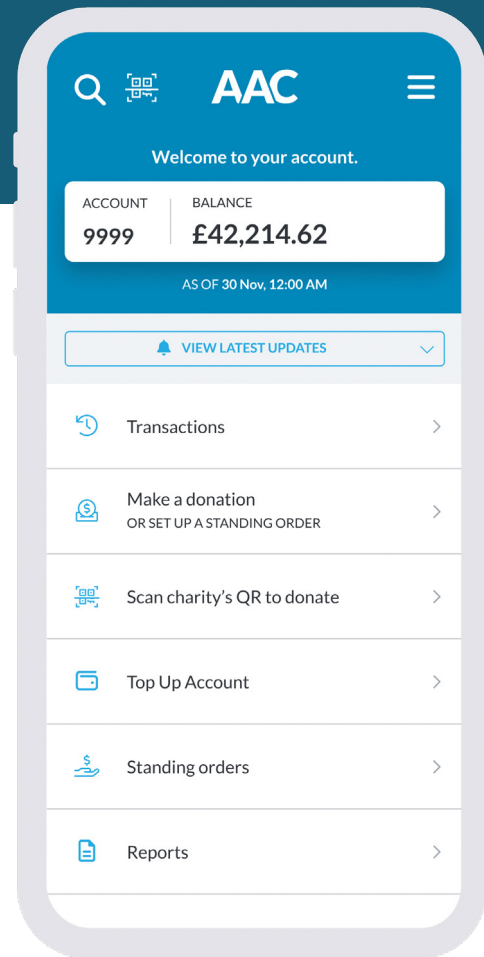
AAC

Welcome to your account.

ACCOUNT
9999

BALANCE
£42,214.62

AS OF 30 Nov, 12:00 AM

VIEW LATEST UPDATES

Transactions

Make a donation
OR SET UP A STANDING ORDER

Scan charity's QR to donate

Top Up Account

Standing orders

Reports